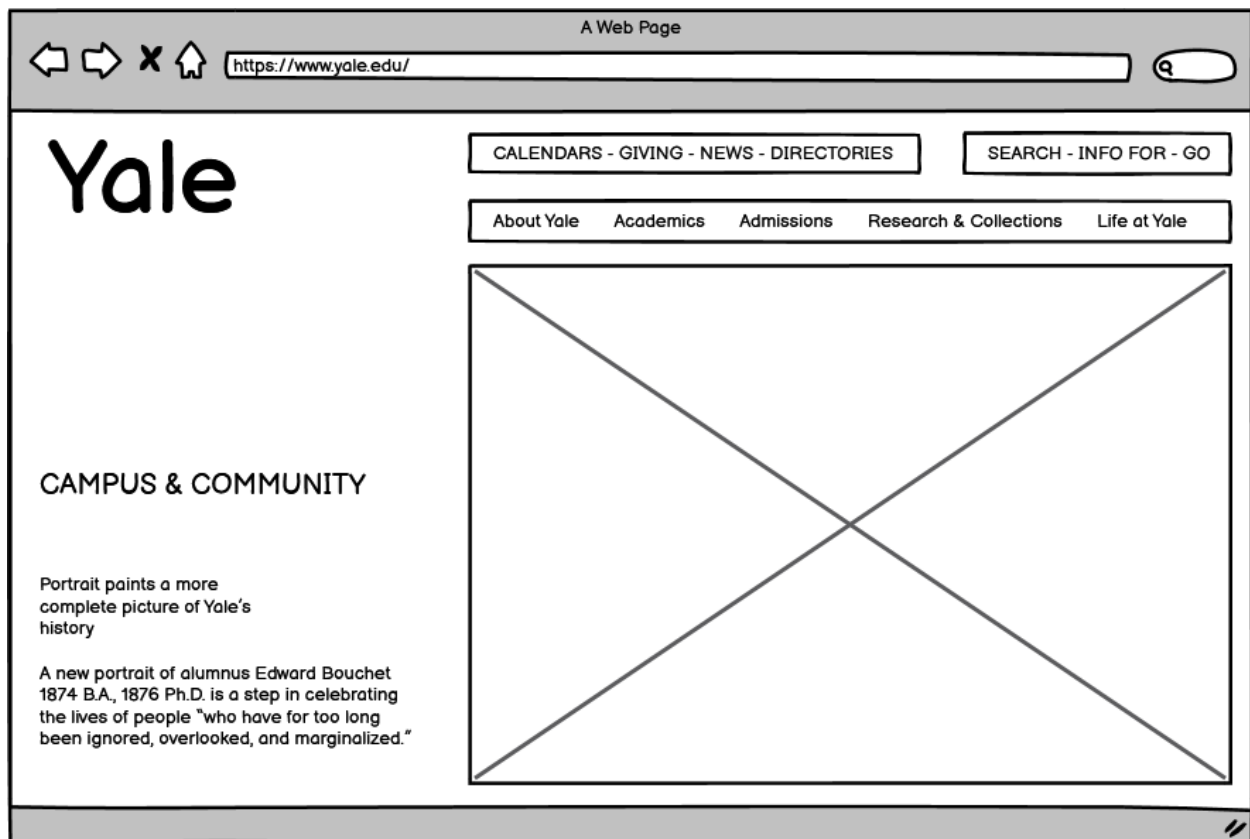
A Web Page

https://www.yale.edu/

Yale

CALENDARS - GIVING - NEWS - DIRECTORIES

SEARCH - INFO FOR - GO

About Yale Academics Admissions Research & Collections Life at Yale

CAMPUS & COMMUNITY

Portrait paints a more complete picture of Yale's history

A new portrait of alumnus Edward Bouchet 1874 B.A., 1876 Ph.D. is a step in celebrating the lives of people "who have for too long been ignored, overlooked, and marginalized."